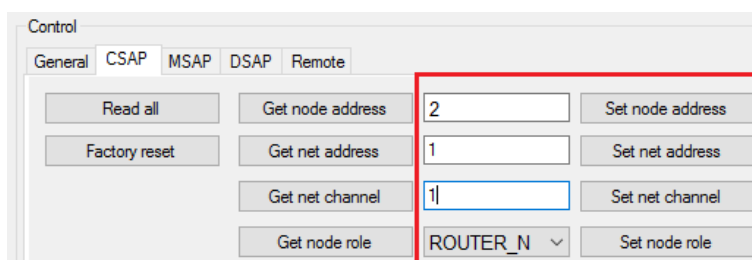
Control

General CSAP MSAP DSAP Remote

Read all

Factory reset

Get node address

2

Set node address

Get net address

1

Set net address

Get net channel

1

Set net channel

Get node role

ROUTER_N

Set node role